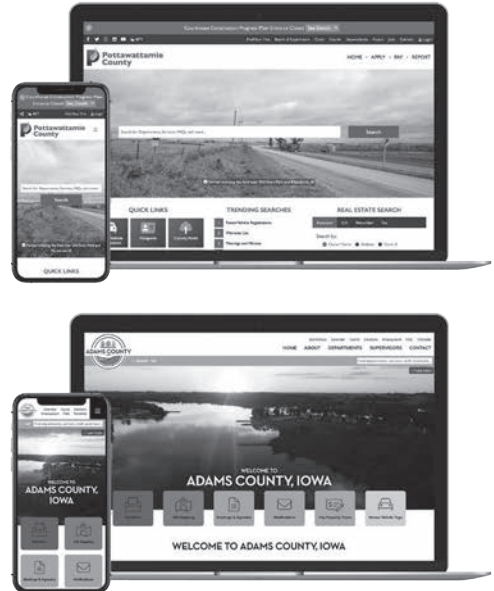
Pottawattamie County

HOME · APPLY · PAY · REPORT

Search

QUICK LINKS

TRENDING SEARCHES

REAL ESTATE SEARCH

Pottawattamie County

QUICK LINKS

ADAMS COUNTY

HOME ABOUT DEPARTMENTS SUPERVISORS CONTACT

WELCOME TO
ADAMS COUNTY, IOWA

WELCOME TO ADAMS COUNTY, IOWA

WELCOME TO
ADAMS COUNTY, IOWA